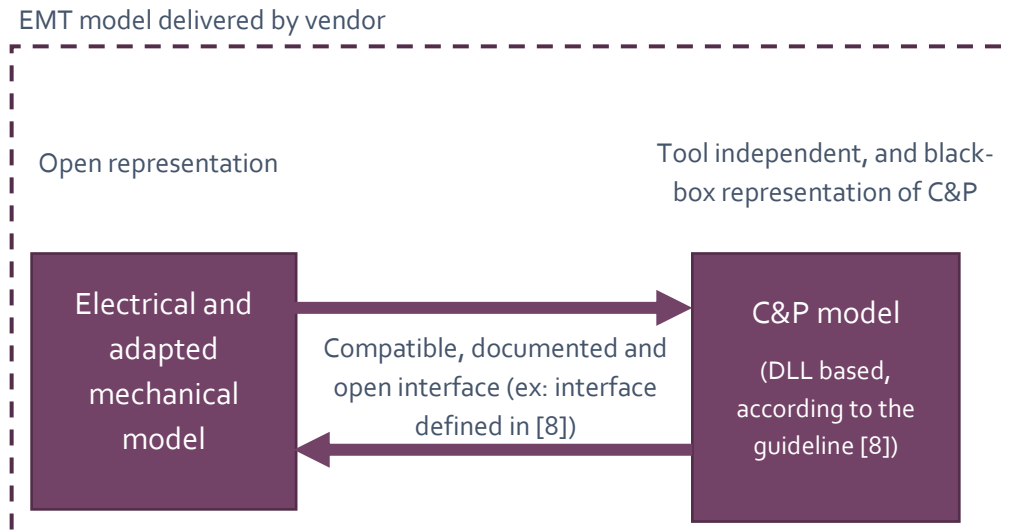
EMT model delivered by vendor

Open representation

Tool independent, and blackbox representation of C&P

Electrical and adapted mechanical model

Compatible, documented and open interface (ex: interface defined in [8])

C&P model

(DLL based, according to the guideline [8])